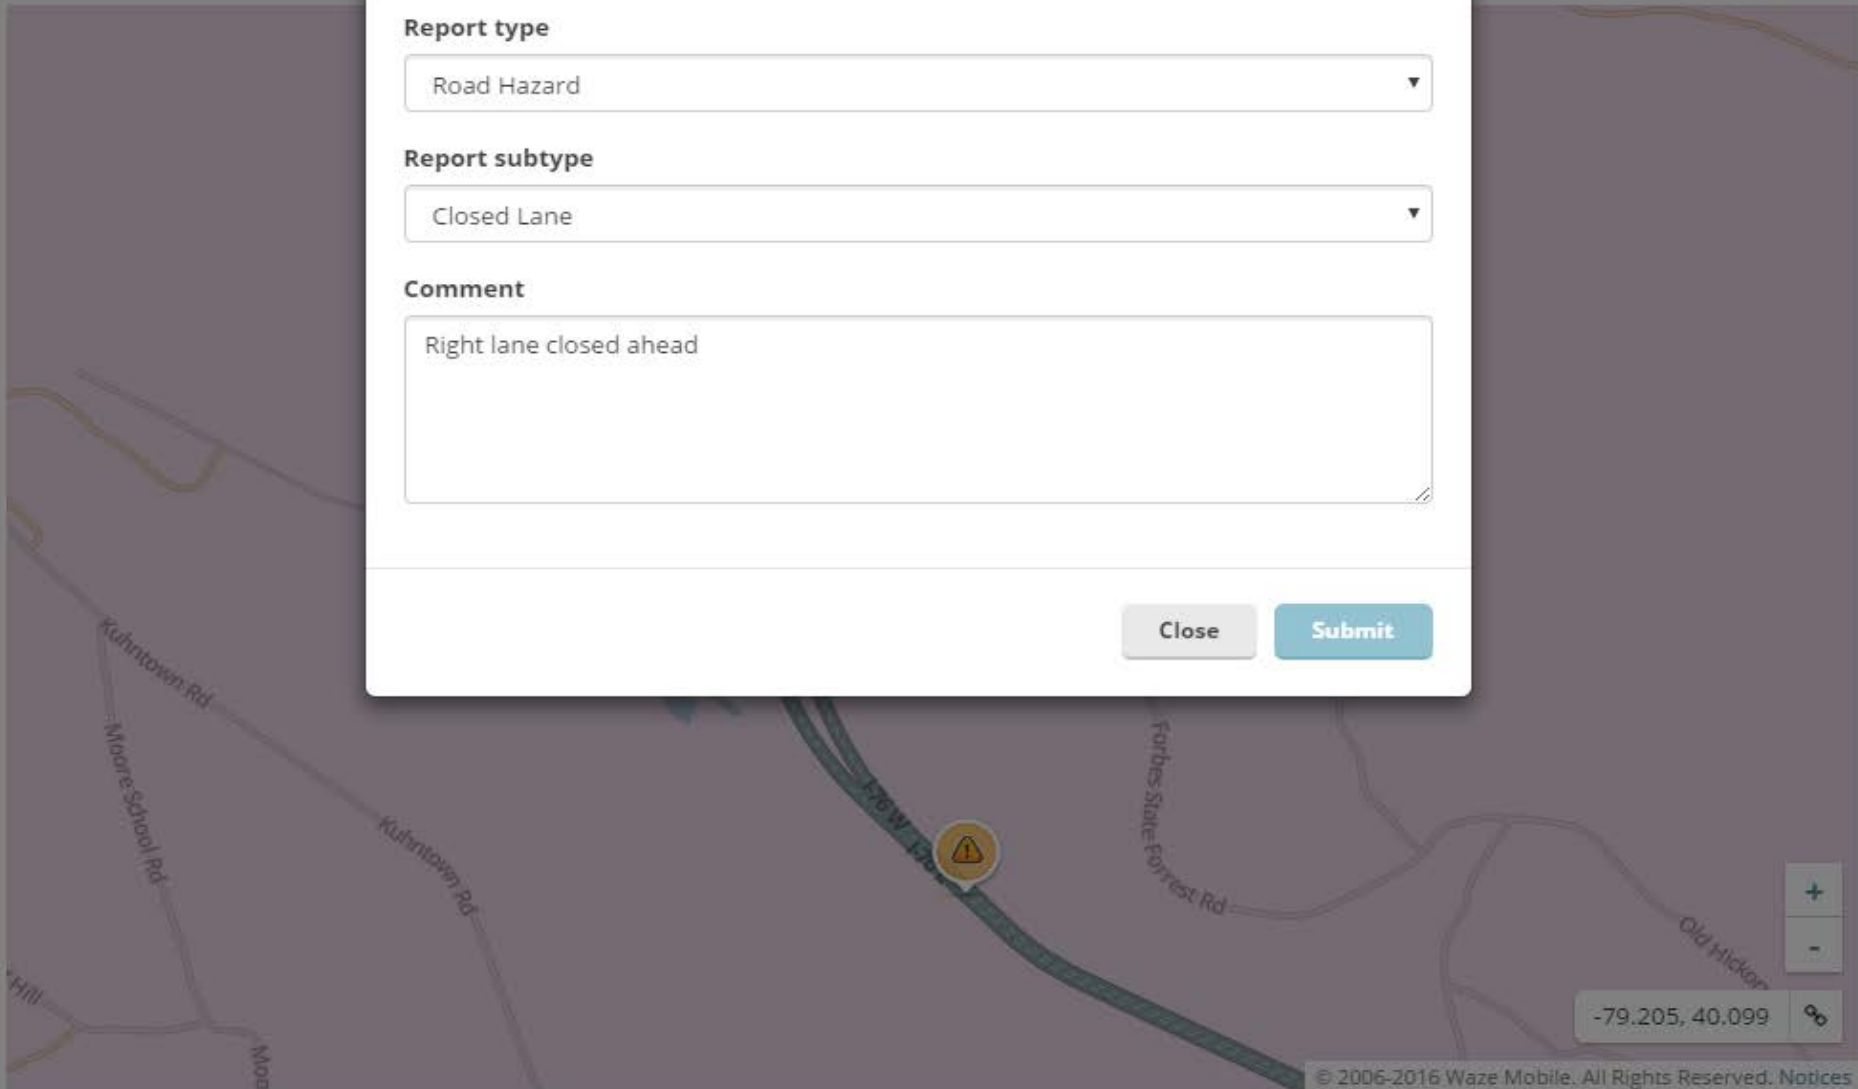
Report type

Road Hazard

Report subtype

Closed Lane

Comment

Right lane closed ahead

Close

Submit

Kuhntown Rd

Moore School Rd

Kuhntown Rd

I-76 W

Forbes State Forrest Rd

Old Hickory

Hill

+

-

-79.205, 40.099

© 2006-2016 Waze Mobile. All Rights Reserved. Notices